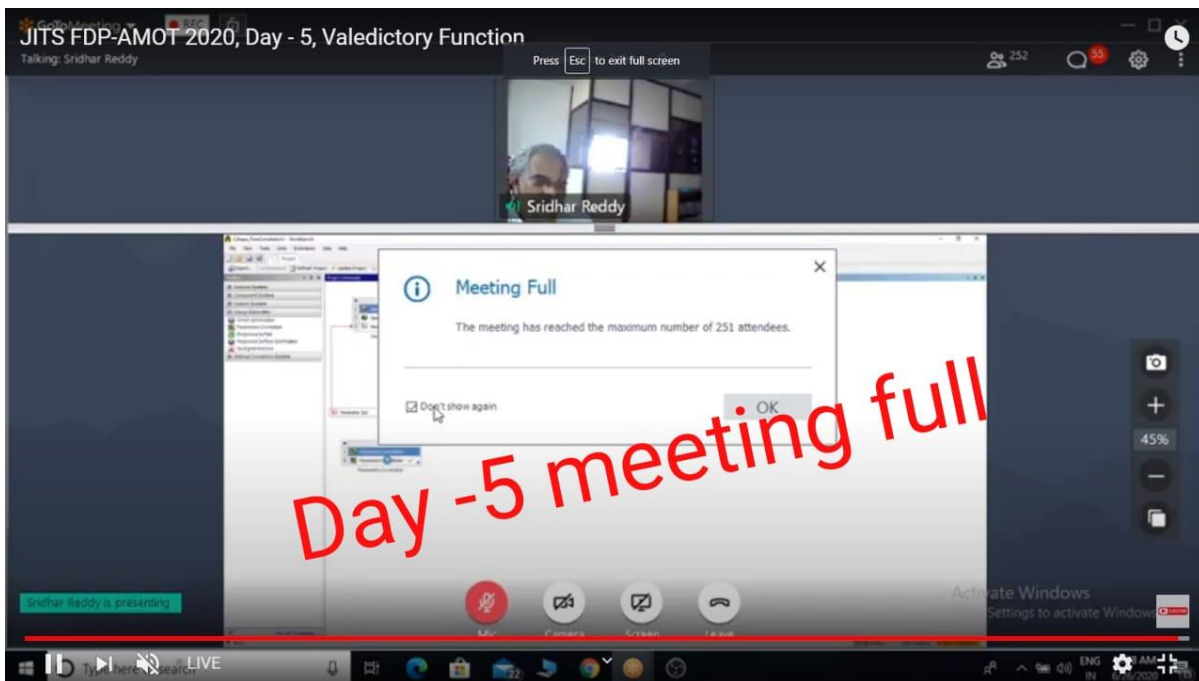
JITS FDP-AMOT 2020, Day - 5, Valedictory Function

Talking: Sridhar Reddy

Press Esc to exit full screen

252

55

Sridhar Reddy

Meeting Full

The meeting has reached the maximum number of 251 attendees.

Don't show again

OK

Day -5 meeting full

45%

Sridhar Reddy is presenting

Mic

Camera

Screen

Leave

Activate Windows
Go to Settings to activate Windows.

Type here to search

LIVE

ENG
IN